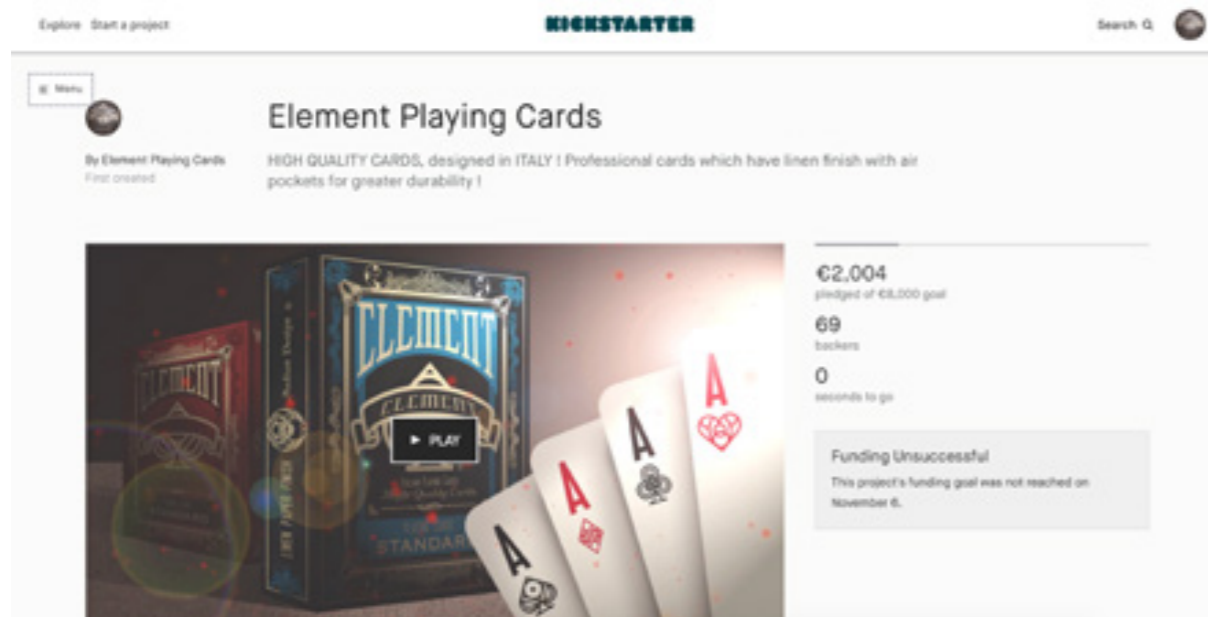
Explore Start a project

KICKSTARTER

Search

Menu

Element Playing Cards

By Element Playing Cards
First created

HIGH QUALITY CARDS, designed in ITALY ! Professional cards which have linen finish with air pockets for greater durability !

ELEMENT

ELEMENT

ELEMENT

STANDARD

PLAY

A

A

A

A

€2,004
pledged of €8,000 goal

69
backers

0
seconds to go

Funding Unsuccessful
This project's funding goal was not reached on November 6.